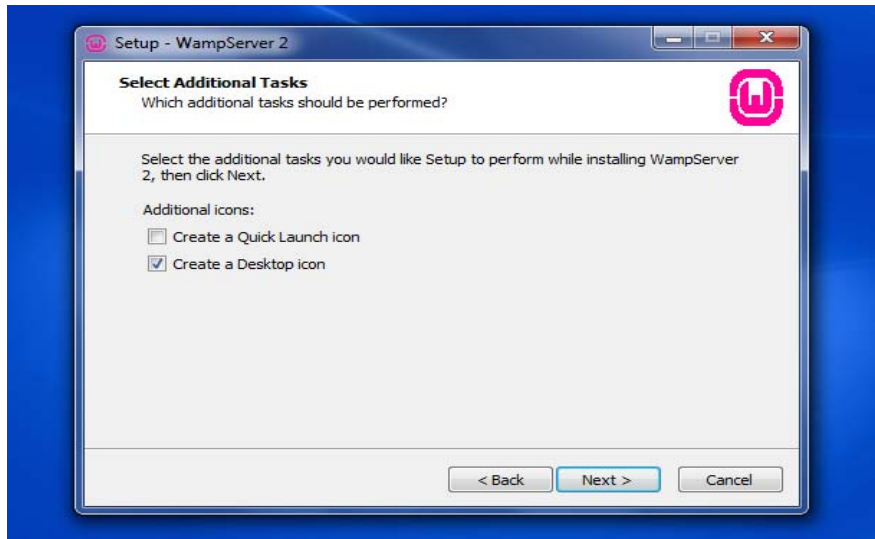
Setup - WampServer 2

Select Additional Tasks
Which additional tasks should be performed?

Select the additional tasks you would like Setup to perform while installing WampServer 2, then click Next.

Additional icons:
Create a Quick Launch icon
Create a Desktop icon

< Back
Next >
Cancel